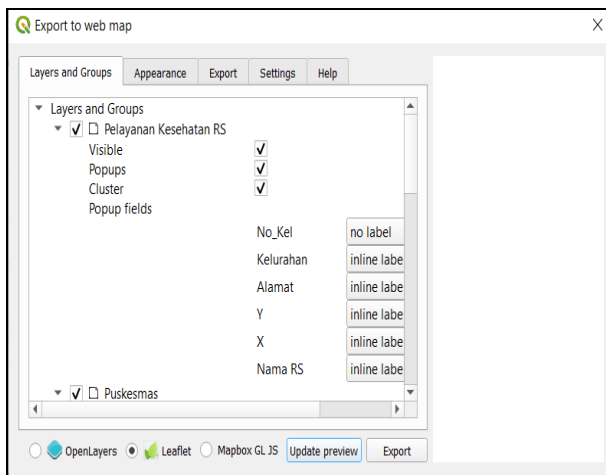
Export to web map

Layers and Groups | Appearance | Export | Settings | Help

Layers and Groups
Pelayanan Kesehatan RS
Visible
Popups
Cluster
Popup fields

No_Kel | no label
Kelurahan | inline labe
Alamat | inline labe
Y | inline labe
X | inline labe
Nama RS | inline labe

Puskesmas

OpenLayers Leaflet Mapbox GL JS Update preview Export